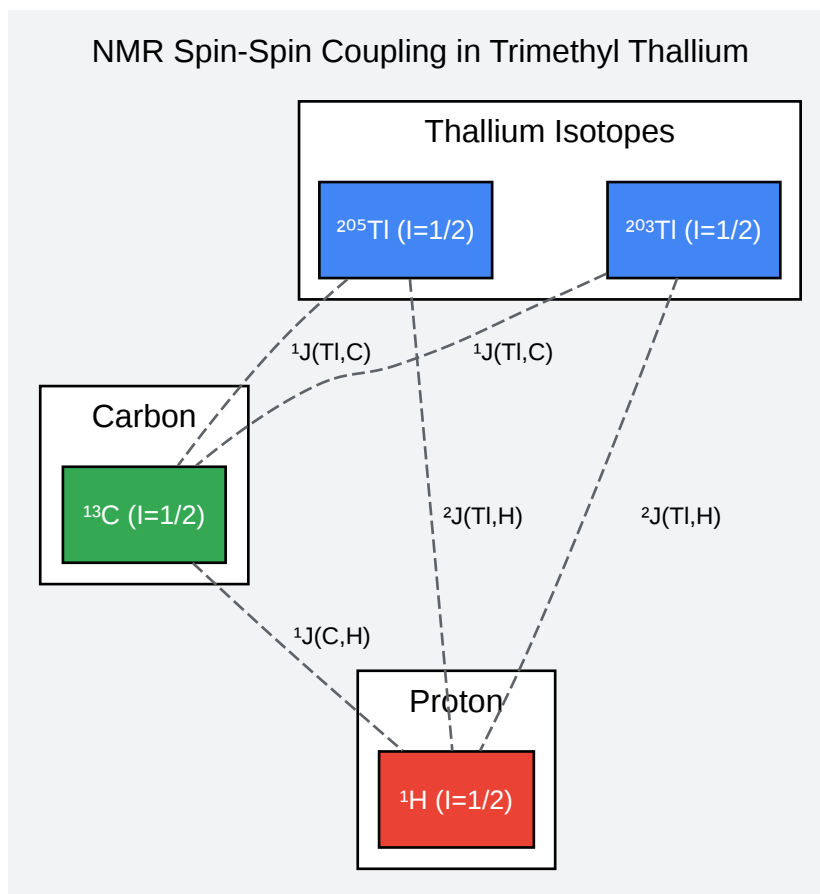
NMR Spin-Spin Coupling in Trimethyl Thallium

Thallium Isotopes

$^{205}$Tl (I=1/2)

$^{203}$Tl (I=1/2)

$^{1}$J(Tl,C)

$^{1}$J(Tl,C)

Carbon

$^{13}$C (I=1/2)

$^{2}$J(Tl,H)

$^{2}$J(Tl,H)

$^{1}$J(C,H)

Proton

$^{1}$H (I=1/2)